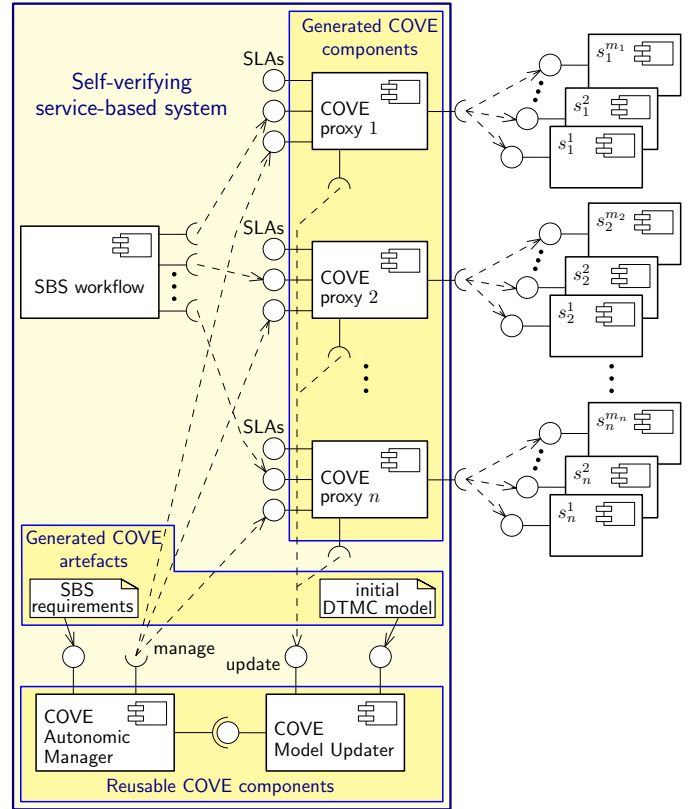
Self-verifying service-based system

Generated COVE components

SLAs

COVE proxy 1

SLAs

COVE proxy 2

SLAs

COVE proxy $n$

SBS workflow

$s_1^{m_1}$

$s_1^2$

$s_1^1$

$s_2^{m_2}$

$s_2^2$

$s_2^1$

$s_n^{m_n}$

$s_n^2$

$s_n^1$

Generated COVE artefacts

SBS requirements

initial DTMC model

manage

update

COVE Autonomic Manager

COVE Model Updater

Reusable COVE components